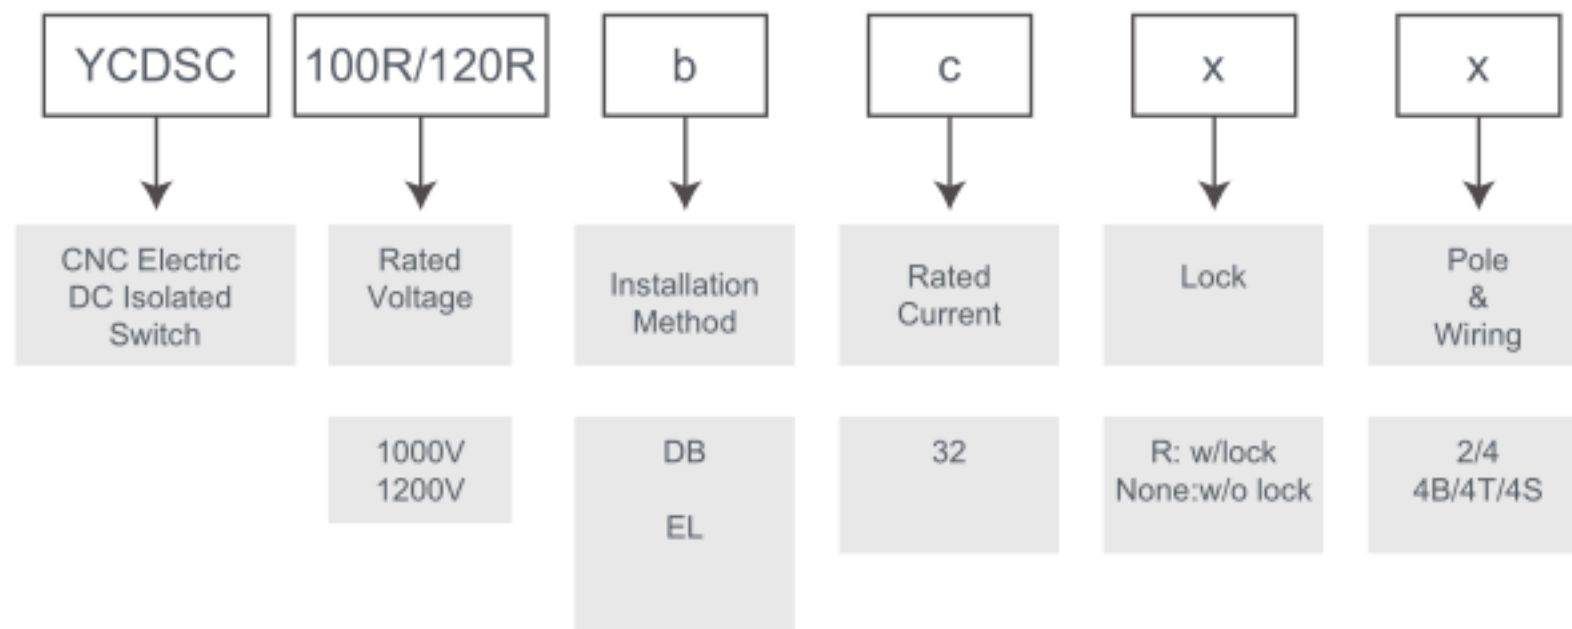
| YCDSC | 100R/120R | b | c | x | x |
|---|---|---|---|---|---|
| CNC Electric DC Isolated Switch | Rated Voltage | Installation Method | Rated Current | Lock | Pole & Wiring |
| | 1000V 1200V | DB EL | 32 | R: w/lock None:w/o lock | 2/4 4B/4T/4S |